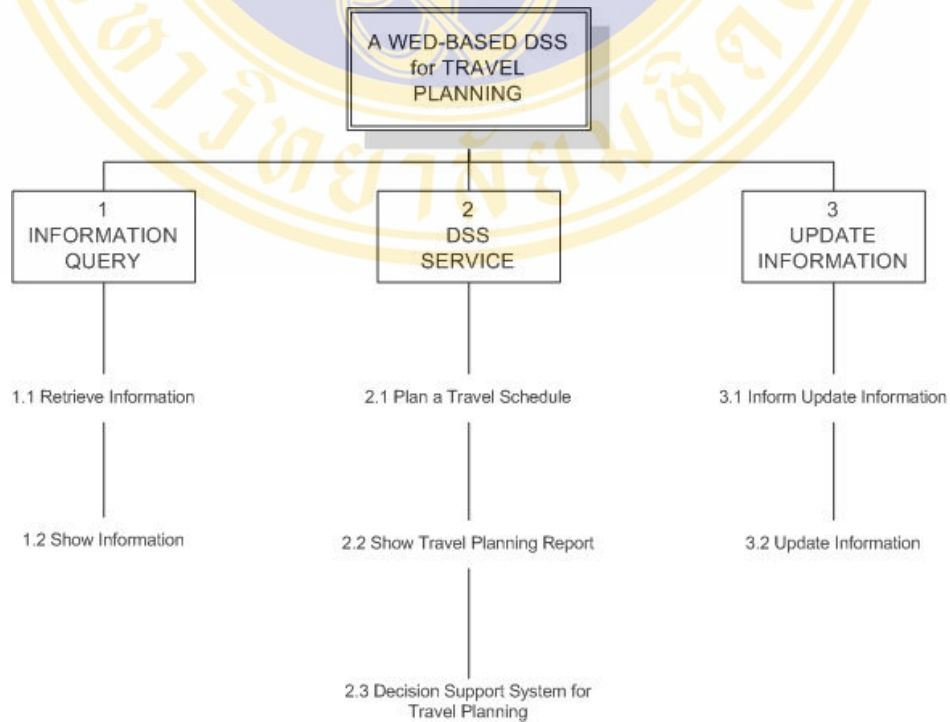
A WED-BASED DSS for TRAVEL PLANNING

1
INFORMATION QUERY

2
DSS SERVICE

3
UPDATE INFORMATION

1.1 Retrieve Information

1.2 Show Information

2.1 Plan a Travel Schedule

2.2 Show Travel Planning Report

2.3 Decision Support System for Travel Planning

3.1 Inform Update Information

3.2 Update Information